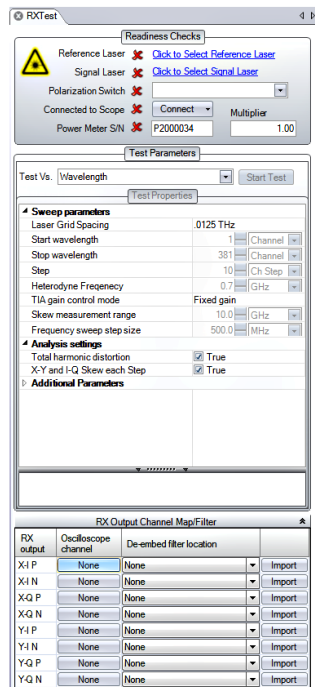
RXTest

Readiness Checks

Reference Laser Click to Select Reference Laser

Signal Laser Click to Select Signal Laser

Polarization Switch

Connected to Scope Connect Multiplier

Power Meter S/N P2000034 1.00

Test Parameters

Test Vs. Wavelength Start Test

Test Properties

Sweep parameters

| | |
|---|---|
| Laser Grid Spacing | .0125 THz |
| Start wavelength | 1 Channel |
| Stop wavelength | 381 Channel |
| Step | 10 Ch Step |
| Heterodyne Freqenecy | 0.7 GHz |
| TIA gain control mode | Fixed gain |
| Skew measurement range | 10.0 GHz |
| Frequency sweep step size | 500.0 MHz |

Analysis settings

| | |
|---|---|
| Total harmonic distortion | True |
| X-Y and I-Q Skew each Step | True |

Additional Parameters

RX Output Channel Map/Filter

| RX output | Oscilloscope channel | De-embed filter location | |
|---|---|---|---|
| X-I P | None | None | Import |
| X-I N | None | None | Import |
| X-Q P | None | None | Import |
| X-Q N | None | None | Import |
| Y-I P | None | None | Import |
| Y-I N | None | None | Import |
| Y-Q P | None | None | Import |
| Y-Q N | None | None | Import |